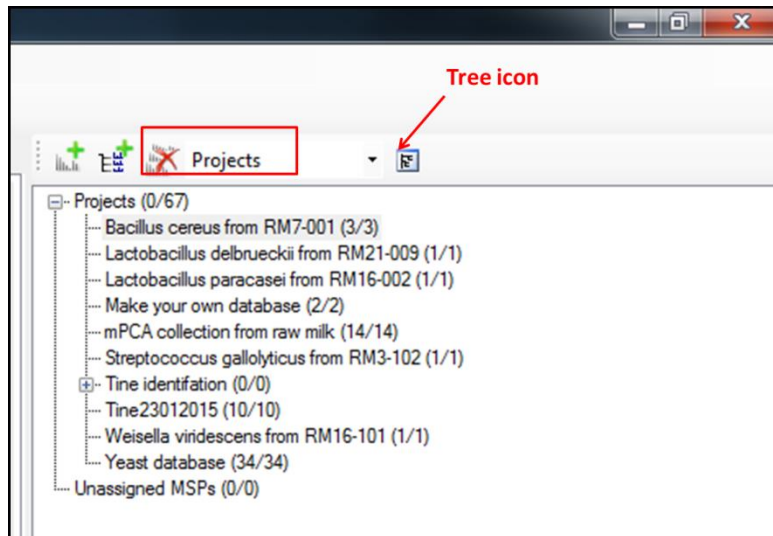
Tree icon

Projects

Projects (0/67)
Bacillus cereus from RM7-001 (3/3)
Lactobacillus delbrueckii from RM21-009 (1/1)
Lactobacillus paracasei from RM16-002 (1/1)
Make your own database (2/2)
mPCA collection from raw milk (14/14)
Streptococcus gallolyticus from RM3-102 (1/1)
Tine identifation (0/0)
Tine23012015 (10/10)
Weisella viridescens from RM16-101 (1/1)
Yeast database (34/34)
Unassigned MSPs (0/0)